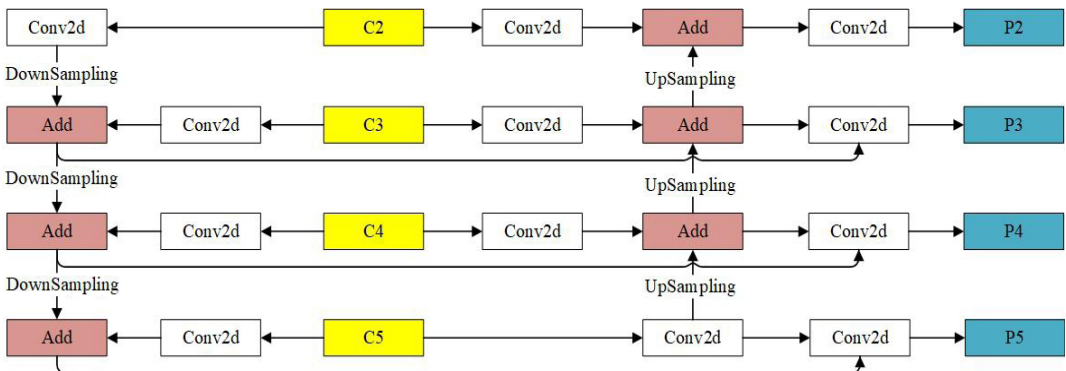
Conv2d

C2

Conv2d

Add

Conv2d

P2

DownSampling

UpSampling

Add

Conv2d

C3

Conv2d

Add

Conv2d

P3

DownSampling

UpSampling

Add

Conv2d

C4

Conv2d

Add

Conv2d

P4

DownSampling

UpSampling

Add

Conv2d

C5

Conv2d

Conv2d

P5